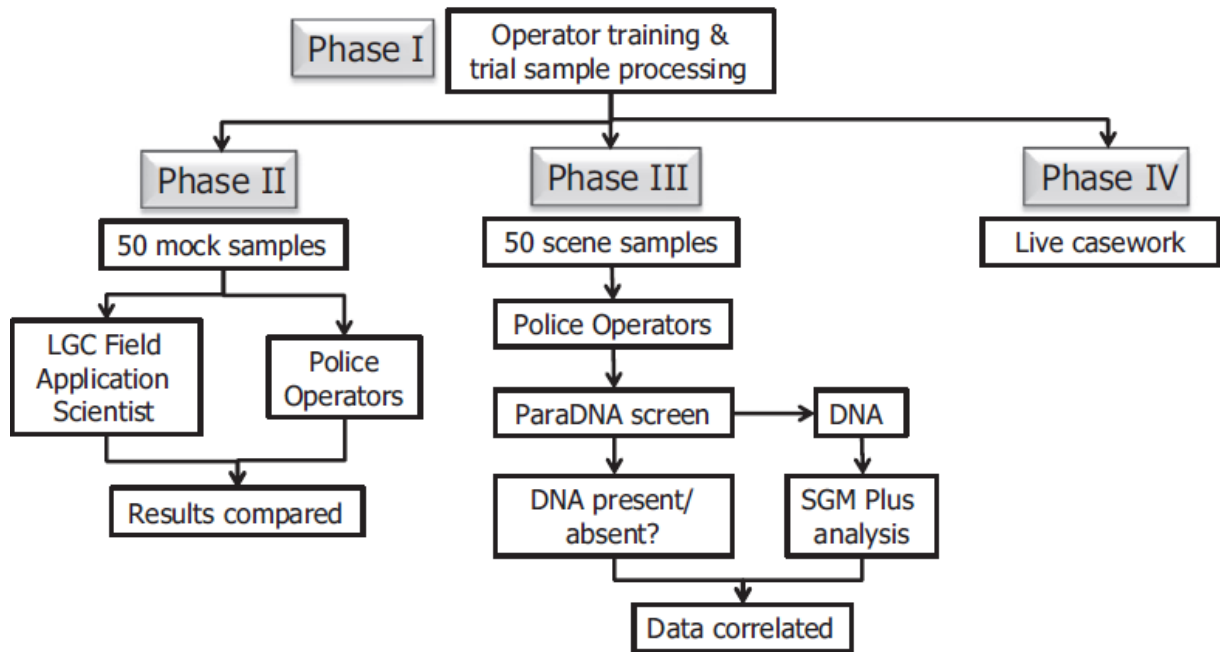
Phase I

Operator training & trial sample processing

Phase II

50 mock samples

LGC Field Application Scientist

Police Operators

Results compared

Phase III

50 scene samples

Police Operators

ParaDNA screen

DNA

DNA present/ absent?

SGM Plus analysis

Data correlated

Phase IV

Live casework